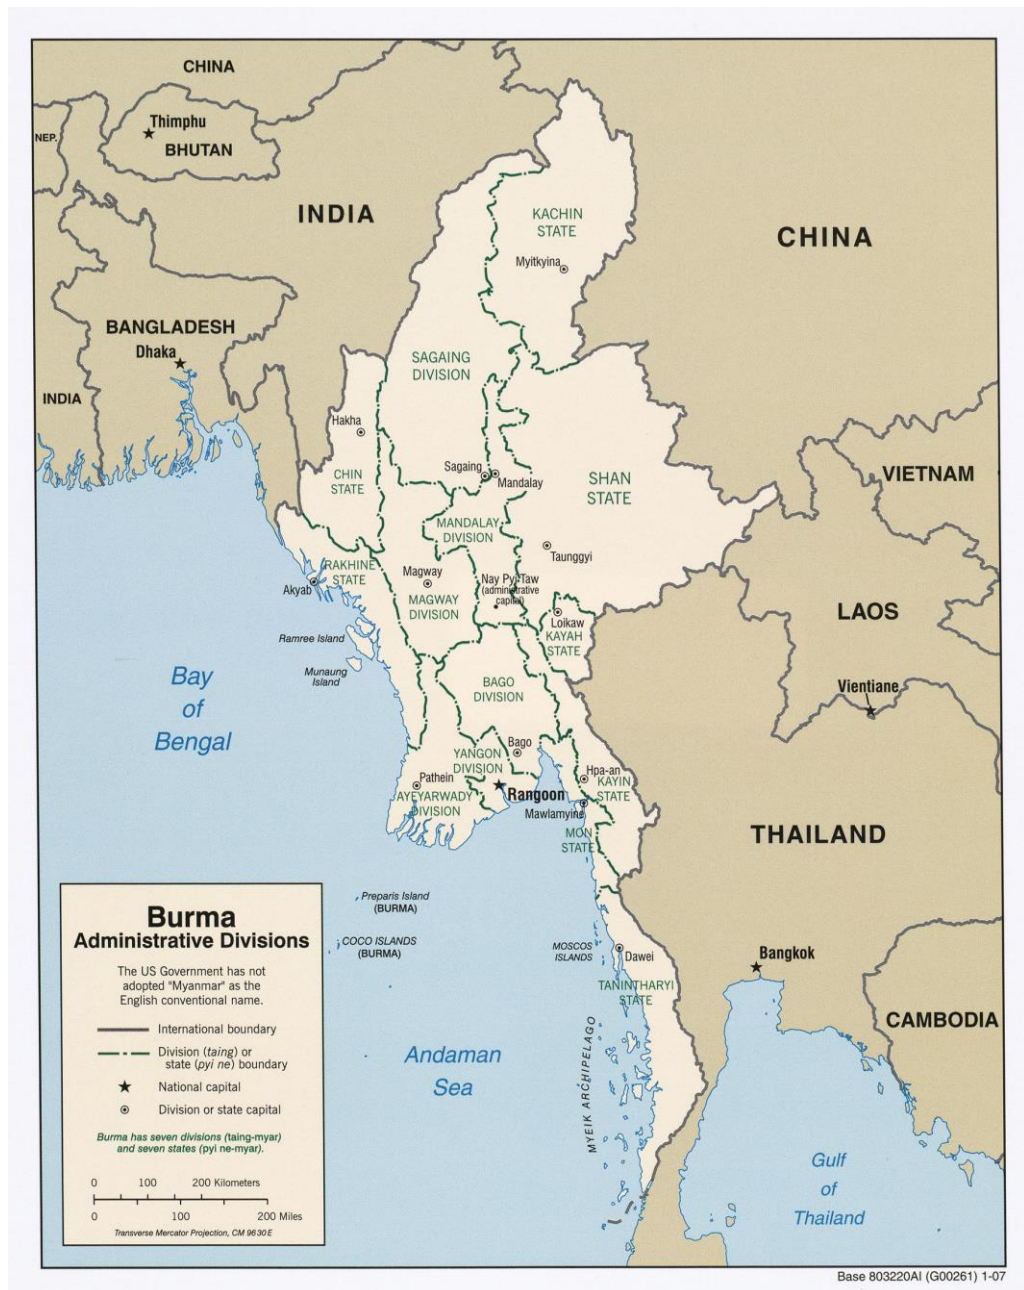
CHINA

NEP.

Thimphu

BHUTAN

INDIA

CHINA

KACHIN STATE

Myitkyina

BANGLADESH

Dhaka

INDIA

SAGAING DIVISION

Hakha

CHIN STATE

Sagaing

Mandalay

SHAN STATE

VIETNAM

MANDALAY DIVISION

Taunggyi

RAKHINE STATE

Akyab

Magway

MAGWAY DIVISION

Nay Pyi Taw (administrative capital)

Loikaw

KAYAH STATE

LAOS

Ramree Island

Munaung Island

Bay of Bengal

BAGO DIVISION

Vientiane

Bago

YANGON DIVISION

Pathein

AYEYARWADY DIVISION

Rangoon

Hpa-an

KAYIN STATE

Mawlamyine

MON STATE

THAILAND

Preparis Island (BURMA)

COCO ISLANDS (BURMA)

MOSCOS ISLANDS

Dawei

Bangkok

TANINTHARYI STATE

CAMBODIA

Andaman Sea

MYEIK ARCHIPELAGO

Gulf of Thailand

Burma
Administrative Divisions

The US Government has not adopted "Myanmar" as the English conventional name.

International boundary

Division (taing) or state (pyi ne) boundary

National capital

Division or state capital

Burma has seven divisions (taing-myar) and seven states (pyi ne-myar).

0 100 200 Kilometers
0 100 200 Miles

Transverse Mercator Projection, CM 96°30'E

Base 803220AI (G00261) 1-07